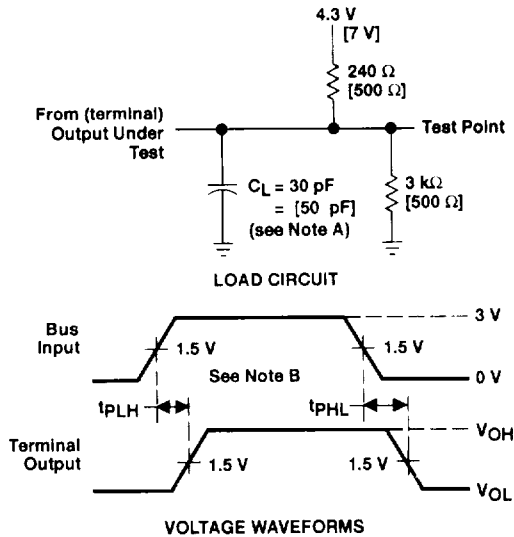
4.3 V
[7 V]

240 Ω
[500 Ω]

From (terminal) Output Under Test

Test Point

$C_L$ = 30 pF
= [50 pF]
(see Note A)

3 kΩ
[500 Ω]

LOAD CIRCUIT

Bus Input

1.5 V

1.5 V

3 V

0 V

See Note B

$t_{PLH}$

$t_{PHL}$

Terminal Output

1.5 V

1.5 V

$V_{OH}$

$V_{OL}$

VOLTAGE WAVEFORMS